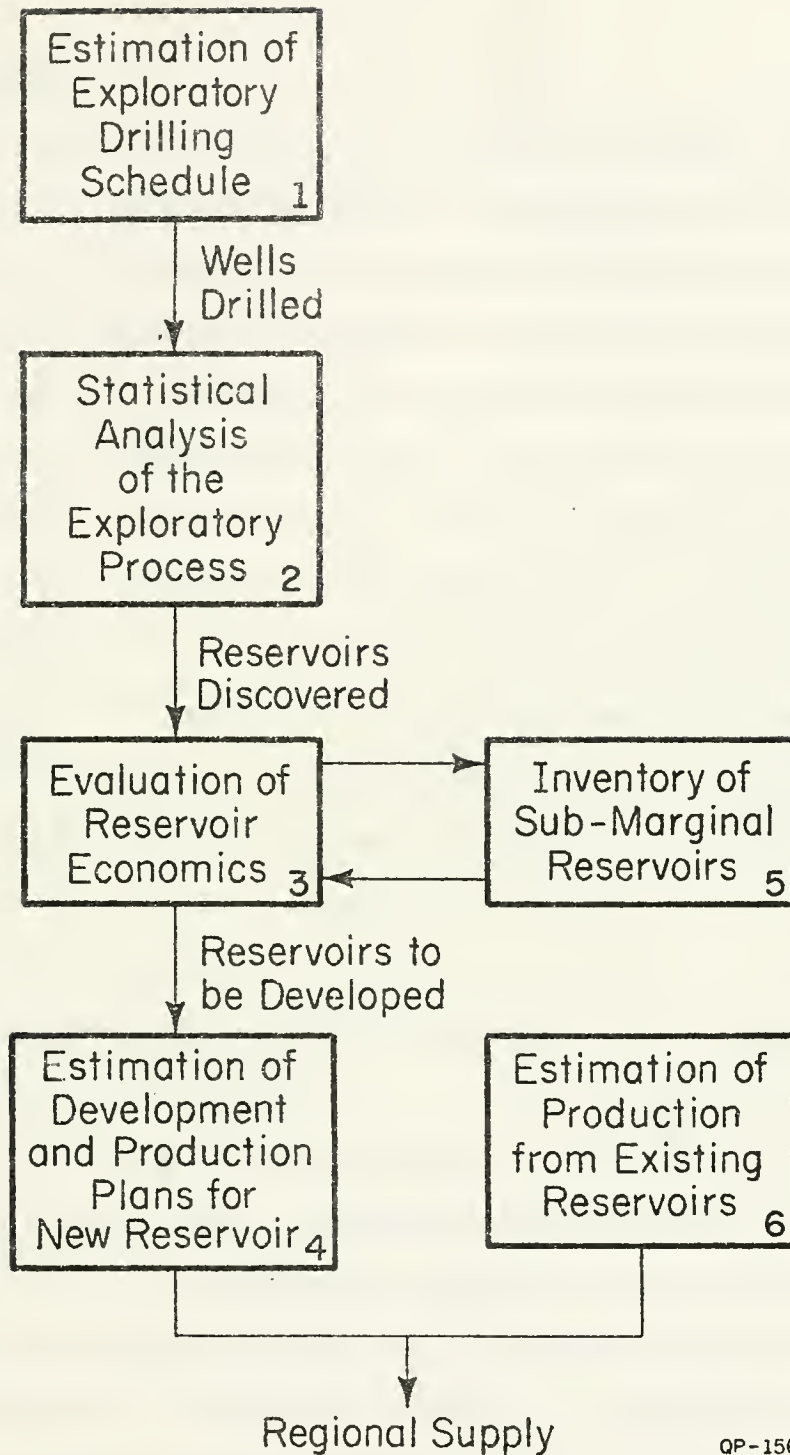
Estimation of Exploratory Drilling Schedule 1

Wells Drilled

Statistical Analysis of the Exploratory Process 2

Reservoirs Discovered

Evaluation of Reservoir Economics 3

Inventory of Sub-Marginal Reservoirs 5

Reservoirs to be Developed

Estimation of Development and Production Plans for New Reservoir 4

Estimation of Production from Existing Reservoirs 6

Regional Supply

QP-15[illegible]